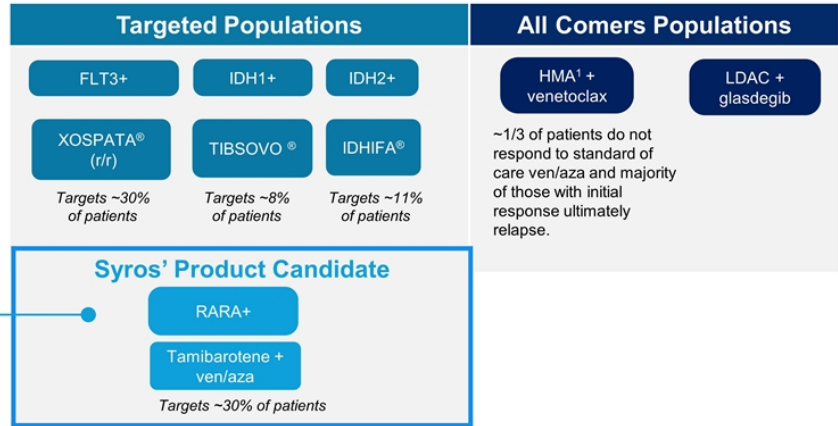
Targeted Populations

FLT3+

IDH1+

IDH2+

XOSPATA® (r/r)

TIBSOVO ®

IDHIFA®

Targets ~30% of patients

Targets ~8% of patients

Targets ~11% of patients

All Comers Populations

HMA$^1$ + venetoclax

LDAC + glasdegib

~1/3 of patients do not respond to standard of care ven/aza and majority of those with initial response ultimately relapse.

Syros' Product Candidate

RARA+

Tamibarotene + ven/aza

Targets ~30% of patients